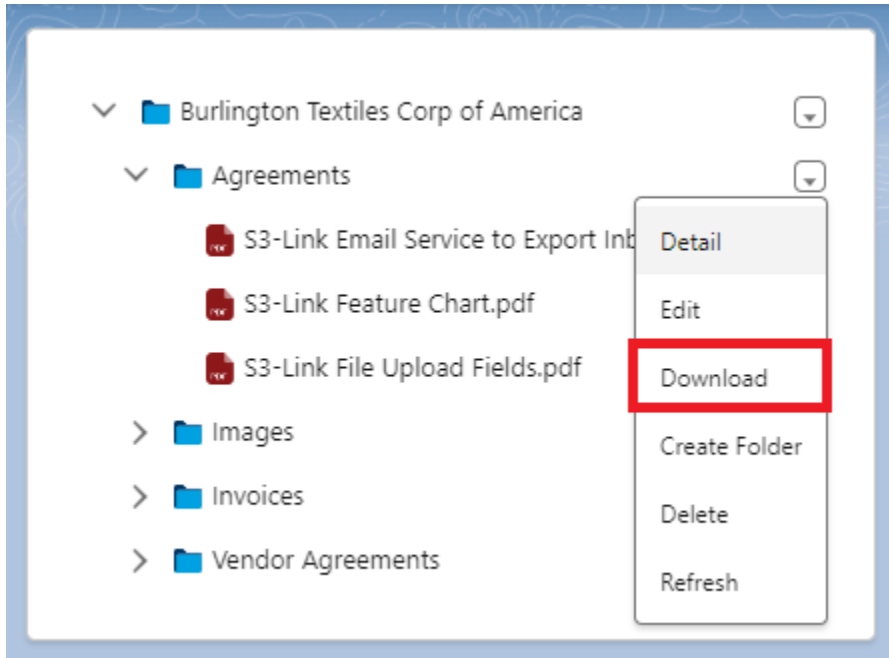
Burlington Textiles Corp of America

Agreements

S3-Link Email Service to Export Inb

S3-Link Feature Chart.pdf

S3-Link File Upload Fields.pdf

Images

Invoices

Vendor Agreements

Detail

Edit

Download

Create Folder

Delete

Refresh